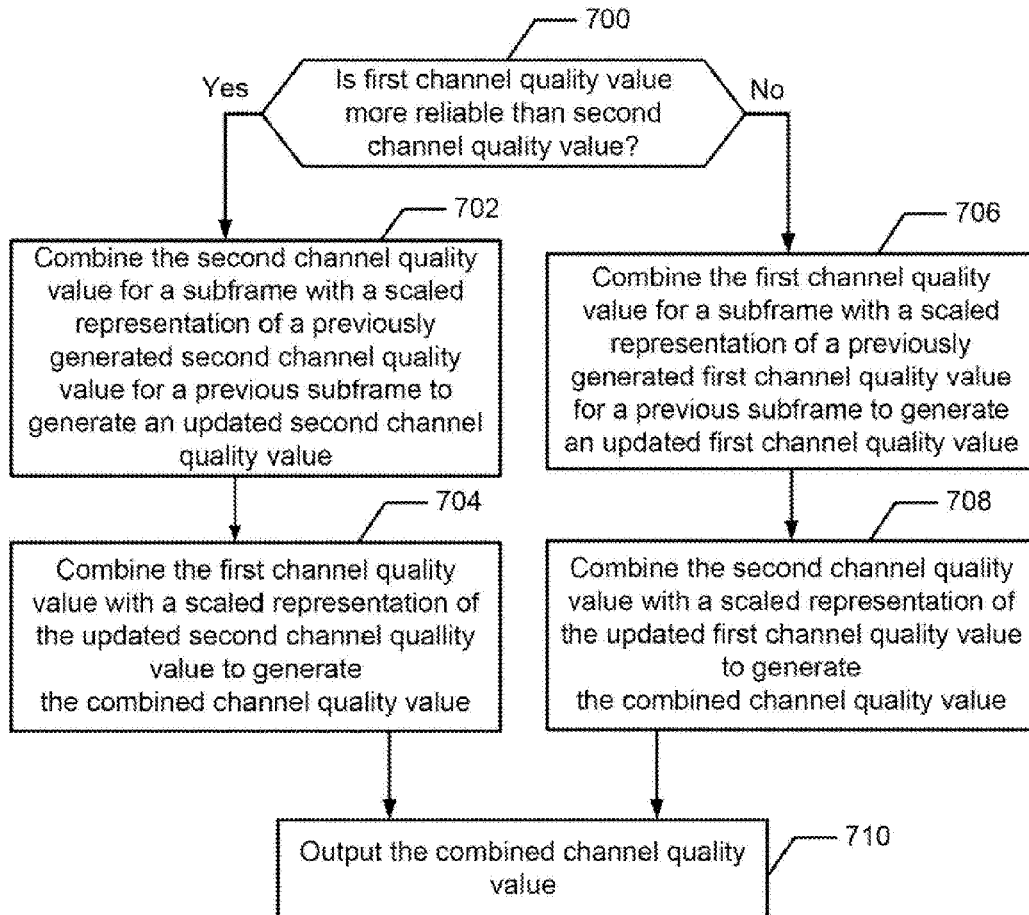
700

Is first channel quality value more reliable than second channel quality value?

Yes

No

702

Combine the second channel quality value for a subframe with a scaled representation of a previously generated second channel quality value for a previous subframe to generate an updated second channel quality value

706

Combine the first channel quality value for a subframe with a scaled representation of a previously generated first channel quality value for a previous subframe to generate an updated first channel quality value

704

Combine the first channel quality value with a scaled representation of the updated second channel quallity value to generate the combined channel quality value

708

Combine the second channel quality value with a scaled representation of the updated first channel quality value to generate the combined channel quality value

Output the combined channel quality value

710